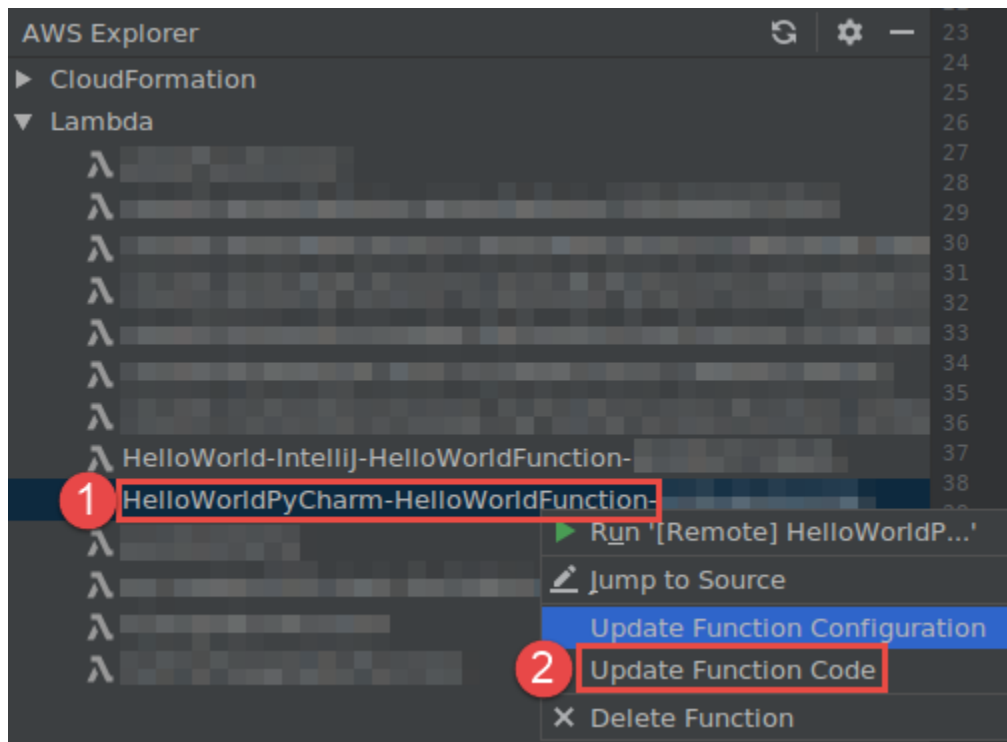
AWS Explorer

CloudFormation

Lambda

HelloWorld-IntelliJ-HelloWorldFunction-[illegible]

1 HelloWorldPyCharm-HelloWorldFunction-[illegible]

Run '[Remote] HelloWorldP...'

Jump to Source

Update Function Configuration

2 Update Function Code

Delete Function

23
24
25
26
27
28
29
30
31
32
33
34
35
36
37
38